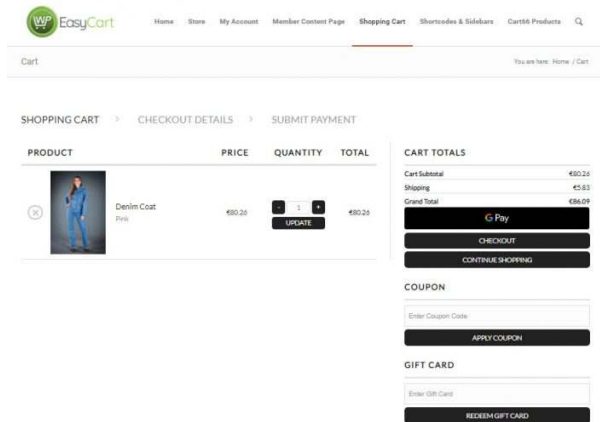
WP EasyCart

Home Store My Account Member Content Page Shopping Cart Shortcodes & Sidebars Cart66 Products

Cart

You are here: Home / Cart

SHOPPING CART > CHECKOUT DETAILS > SUBMIT PAYMENT

| PRODUCT | PRICE | QUANTITY | TOTAL |
|---|---|---|---|
| Denim Coat Pink | €80.26 | - 1 + UPDATE | €80.26 |

CART TOTALS

| Cart Subtotal | €80.26 |
|---|---|
| Shipping | €5.83 |
| Grand Total | €86.09 |

G Pay

CHECKOUT

CONTINUE SHOPPING

COUPON

Enter Coupon Code

APPLY COUPON

GIFT CARD

Enter Gift Card

REDEEM GIFT CARD